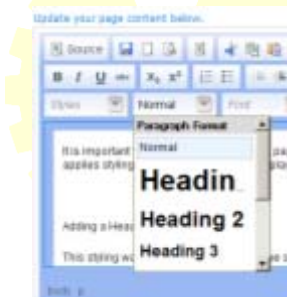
Update your page content below.

Source

B I U abc $X_2$ $X^2$

Styles Normal Font

Paragraph Format

Normal

Headin

Heading 2

Heading 3

It is important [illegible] applies styling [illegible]

Adding a Hea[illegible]

This styling wo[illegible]

body p